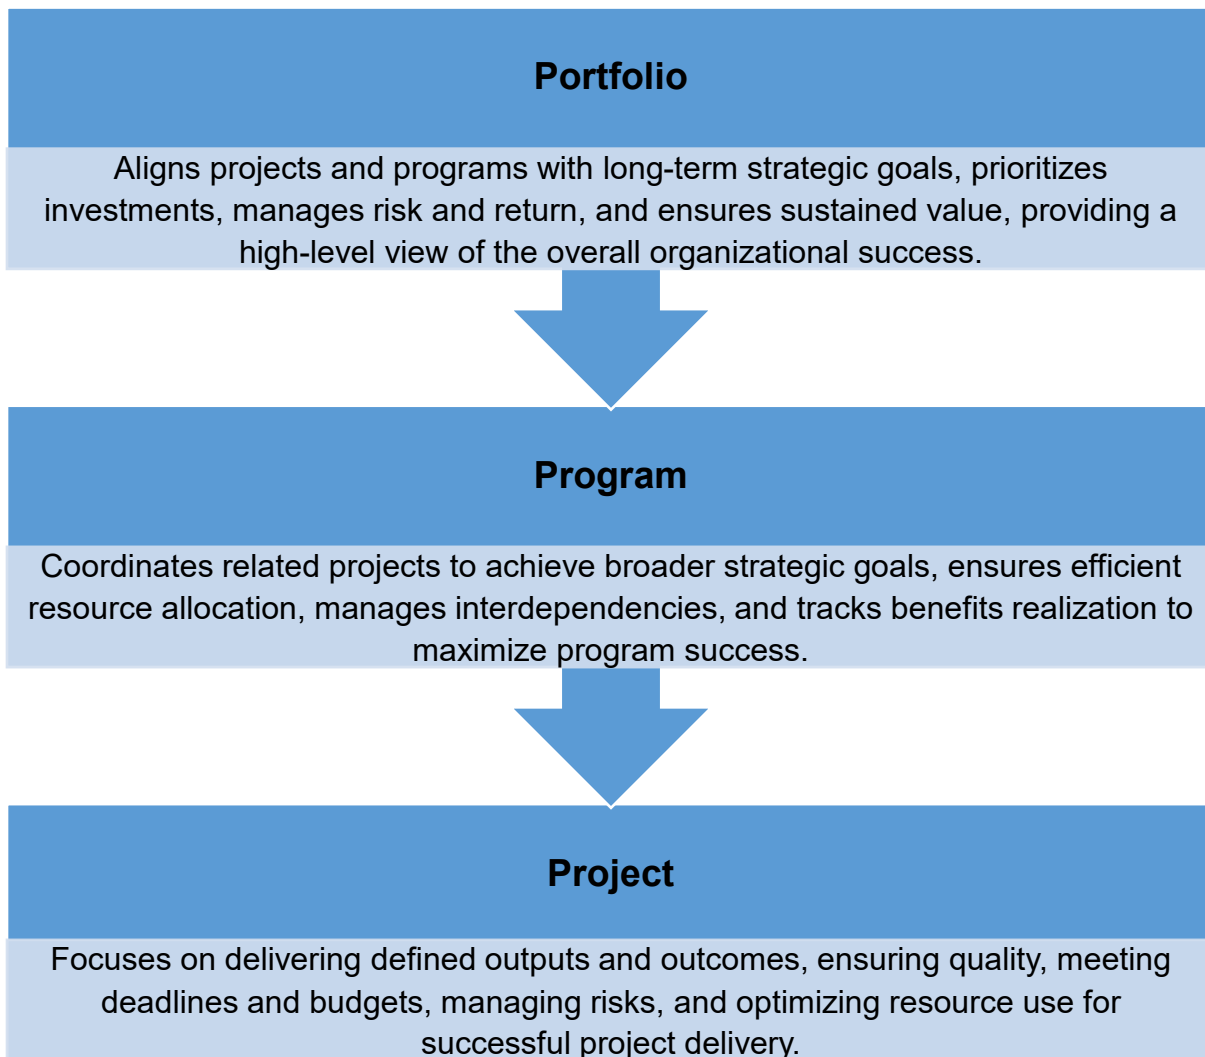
Portfolio

Aligns projects and programs with long-term strategic goals, prioritizes investments, manages risk and return, and ensures sustained value, providing a high-level view of the overall organizational success.

Program

Coordinates related projects to achieve broader strategic goals, ensures efficient resource allocation, manages interdependencies, and tracks benefits realization to maximize program success.

Project

Focuses on delivering defined outputs and outcomes, ensuring quality, meeting deadlines and budgets, managing risks, and optimizing resource use for successful project delivery.